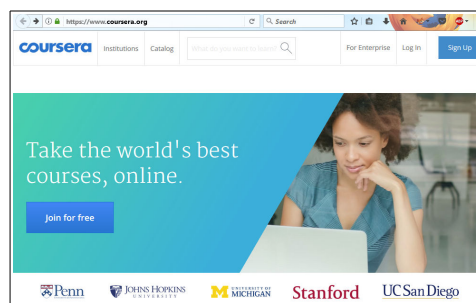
https://www.coursera.org

Search

coursera Institutions Catalog What do you want to learn?

For Enterprise Log In Sign Up

Take the world's best courses, online.

Join for free

Penn JOHNS HOPKINS UNIVERSITY UNIVERSITY OF MICHIGAN Stanford UC San Diego